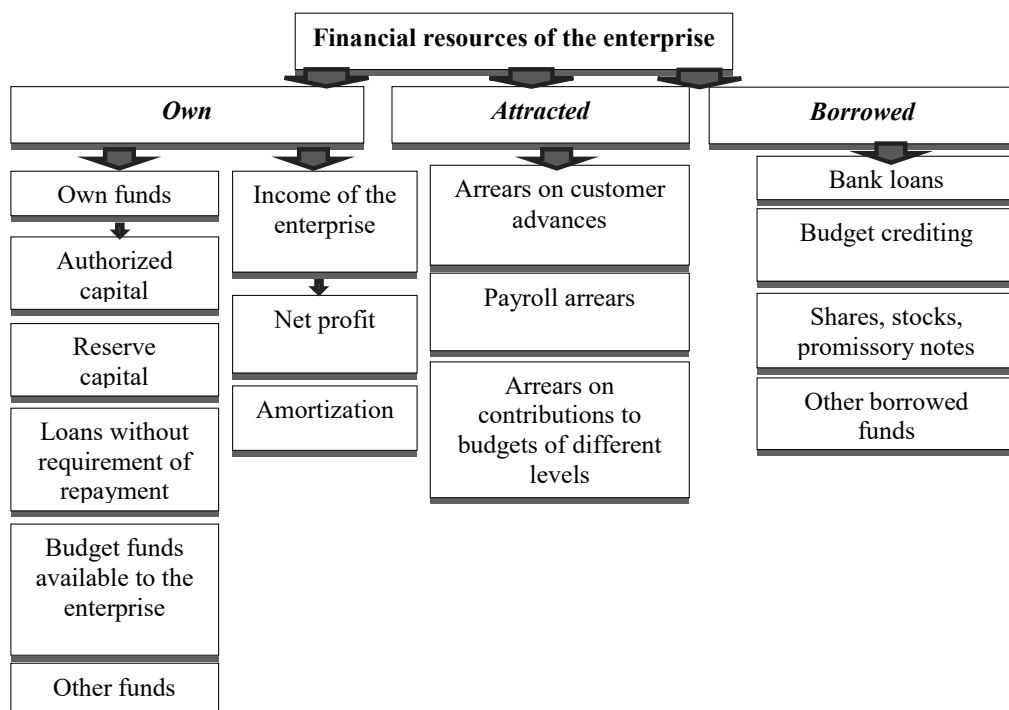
Financial resources of the enterprise

Own

Attracted

Borrowed

Own funds

Authorized capital

Reserve capital

Loans without requirement of repayment

Budget funds available to the enterprise

Other funds

Income of the enterprise

Net profit

Amortization

Arrears on customer advances

Payroll arrears

Arrears on contributions to budgets of different levels

Bank loans

Budget crediting

Shares, stocks, promissory notes

Other borrowed funds